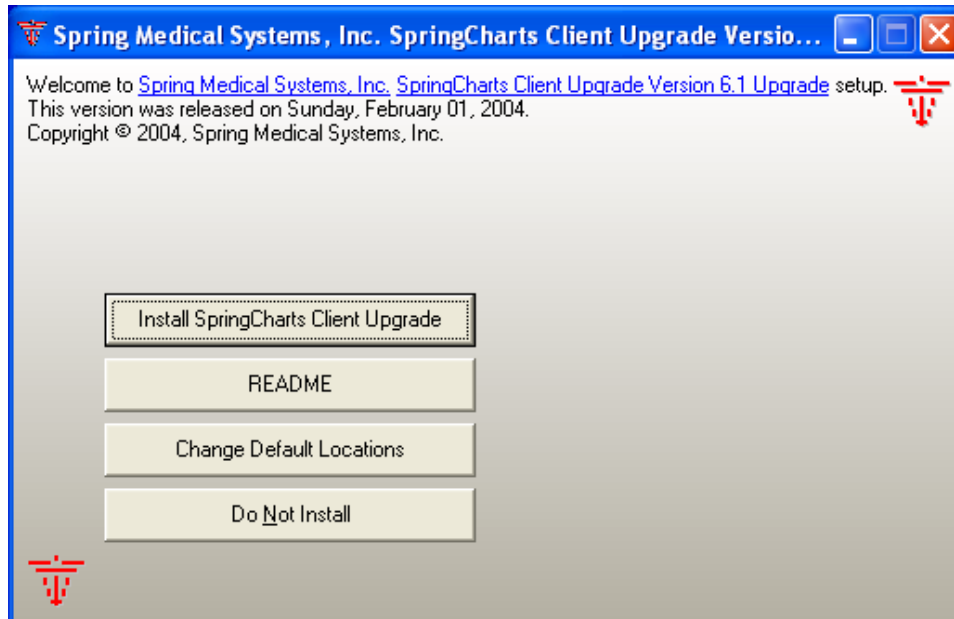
Spring Medical Systems, Inc. SpringCharts Client Upgrade Versio...

Welcome to Spring Medical Systems, Inc. SpringCharts Client Upgrade Version 6.1 Upgrade setup.
This version was released on Sunday, February 01, 2004.
Copyright © 2004, Spring Medical Systems, Inc.

Install SpringCharts Client Upgrade

README

Change Default Locations

Do Not Install